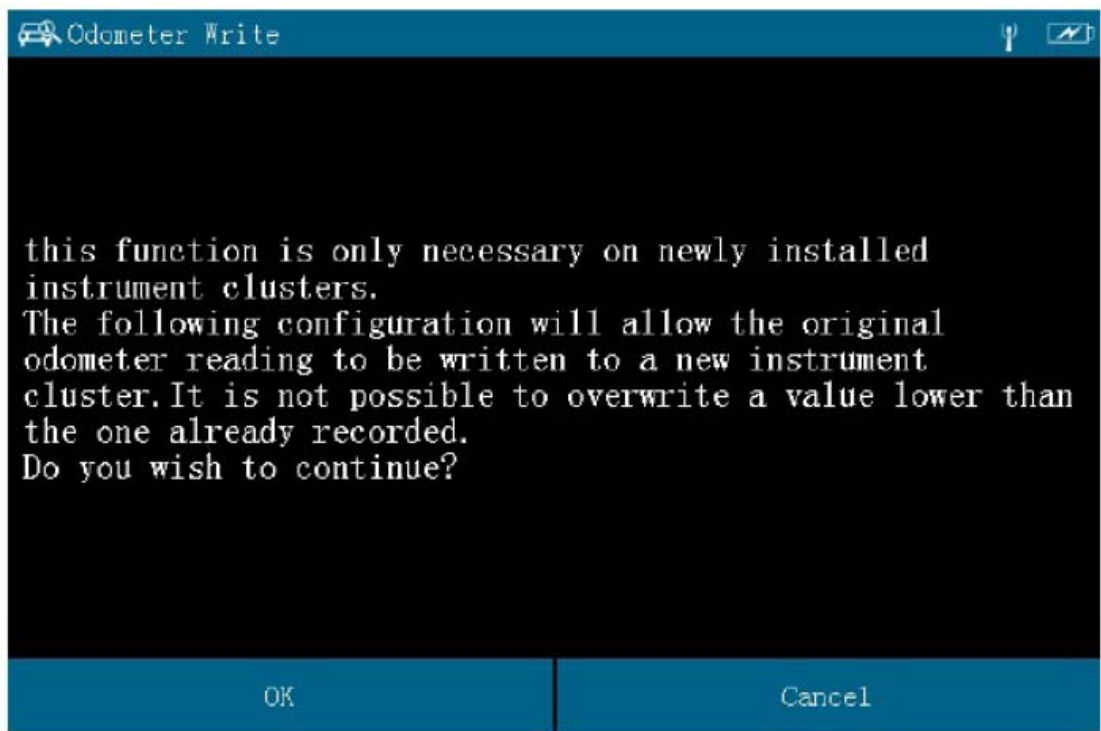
Odometer Write

this function is only necessary on newly installed instrument clusters.
The following configuration will allow the original odometer reading to be written to a new instrument cluster. It is not possible to overwrite a value lower than the one already recorded.
Do you wish to continue?

OK

Cancel